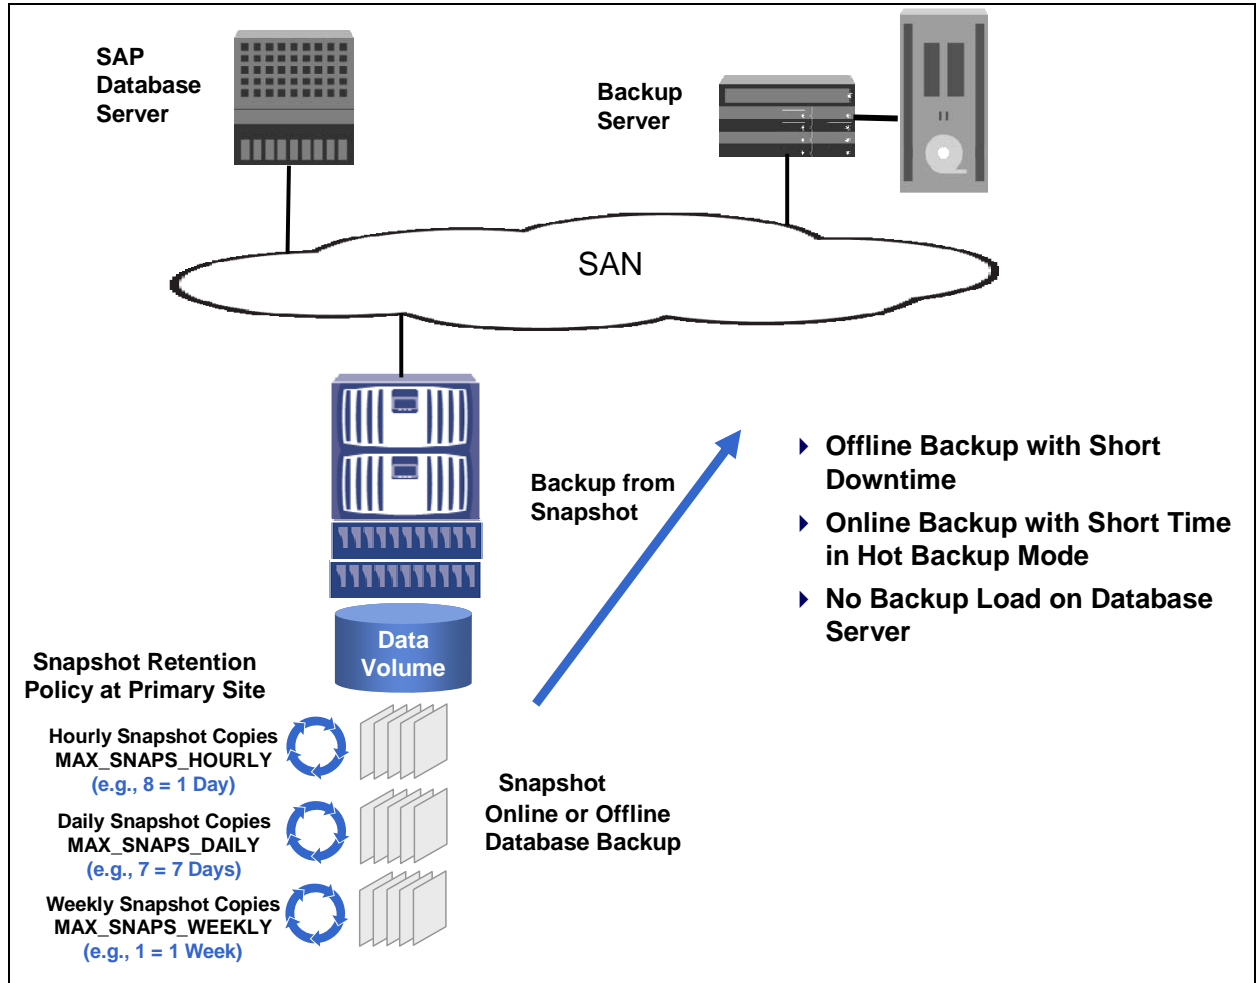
SAP Database Server

Backup Server

SAN

Data Volume

Backup from Snapshot

Offline Backup with Short Downtime

Online Backup with Short Time in Hot Backup Mode

No Backup Load on Database Server

Snapshot Retention Policy at Primary Site

Hourly Snapshot Copies
MAX_SNAPS_HOURLY
(e.g., 8 = 1 Day)

Daily Snapshot Copies
MAX_SNAPS_DAILY
(e.g., 7 = 7 Days)

Weekly Snapshot Copies
MAX_SNAPS_WEEKLY
(e.g., 1 = 1 Week)

Snapshot
Online or Offline
Database Backup